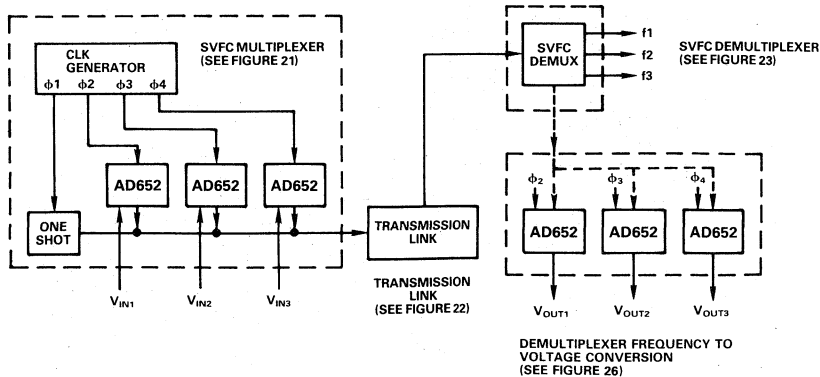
CLK GENERATOR
$\phi1$ $\phi2$ $\phi3$ $\phi4$

SVFC MULTIPLEXER
(SEE FIGURE 21)

AD652
AD652
AD652

ONE SHOT

$V_{IN1}$
$V_{IN2}$
$V_{IN3}$

TRANSMISSION LINK

TRANSMISSION LINK
(SEE FIGURE 22)

SVFC DEMUX

f1
f2
f3

SVFC DEMULTIPLEXER
(SEE FIGURE 23)

$\phi_2$
$\phi_3$
$\phi_4$

AD652
AD652
AD652

$V_{OUT1}$
$V_{OUT2}$
$V_{OUT3}$

DEMULTIPLEXER FREQUENCY TO VOLTAGE CONVERSION
(SEE FIGURE 26)